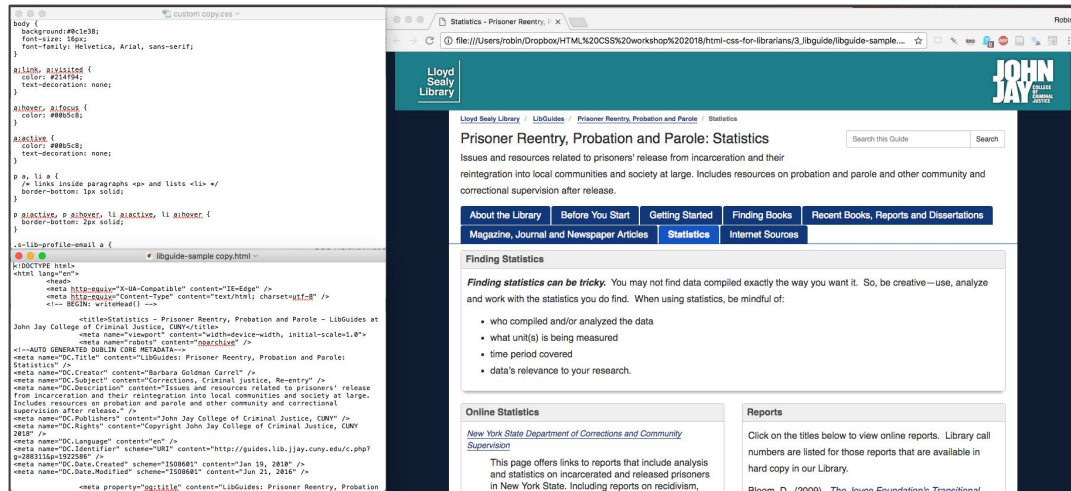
custom copy.css

body {
  background:#0c1e38;
  font-size: 16px;
  font-family: Helvetica, Arial, sans-serif;
}

a:link, a:visited {
  color: #214f94;
  text-decoration: none;
}

a:hover, a:focus {
  color: #00b5c8;
}

a:active {
  color: #00b5c8;
  text-decoration: none;
}

p a, li a {
  /* links inside paragraphs <p> and lists <li> */
  border-bottom: 1px solid;
}

p a:active, p a:hover, li a:active, li a:hover {
  border-bottom: 2px solid;
}

.s-lib-profile-email a {

libguide-sample copy.html

<!DOCTYPE html>
<html lang="en">
    <head>
    <meta http-equiv="X-UA-Compatible" content="IE=Edge" />
    <meta http-equiv="Content-Type" content="text/html; charset=utf-8" />
    <!-- BEGIN: writeHead() -->

            <title>Statistics - Prisoner Reentry, Probation and Parole - LibGuides at John Jay College of Criminal Justice, CUNY</title>
            <meta name="viewport" content="width=device-width, initial-scale=1.0">
            <meta name="robots" content="noarchive" />
<!--AUTO GENERATED DUBLIN CORE METADATA-->
<meta name="DC.Title" content="LibGuides: Prisoner Reentry, Probation and Parole: Statistics" />
<meta name="DC.Creator" content="Barbara Goldman Carrel" />
<meta name="DC.Subject" content="Corrections, Criminal justice, Re-entry" />
<meta name="DC.Description" content="Issues and resources related to prisoners' release from incarceration and their reintegration into local communities and society at large. Includes resources on probation and parole and other community and correctional supervision after release." />
<meta name="DC.Publishers" content="John Jay College of Criminal Justice, CUNY" />
<meta name="DC.Rights" content="Copyright John Jay College of Criminal Justice, CUNY 2010" />
<meta name="DC.Language" content="en" />
<meta name="DC.Identifier" scheme="URI" content="http://guides.lib.jjay.cuny.edu/c.php?g=288311&p=1922586" />
<meta name="DC.Date.Created" scheme="ISO8601" content="Jan 19, 2010" />
<meta name="DC.Date.Modified" scheme="ISO8601" content="Jun 21, 2016" />

            <meta property="og:title" content="LibGuides: Prisoner Reentry, Probation

Statistics - Prisoner Reentry, P ×

Robin

file:///Users/robin/Dropbox/HTML%20CSS%20workshop%202018/html-css-for-librarians/3_libguide/libguide-sample....

Lloyd Sealy Library

JOHN JAY COLLEGE OF CRIMINAL JUSTICE

Lloyd Sealy Library / LibGuides / Prisoner Reentry, Probation and Parole / Statistics

Prisoner Reentry, Probation and Parole: Statistics

Search this Guide | Search

Issues and resources related to prisoners' release from incarceration and their reintegration into local communities and society at large. Includes resources on probation and parole and other community and correctional supervision after release.

About the Library | Before You Start | Getting Started | Finding Books | Recent Books, Reports and Dissertations | Magazine, Journal and Newspaper Articles | Statistics | Internet Sources

Finding Statistics

Finding statistics can be tricky. You may not find data compiled exactly the way you want it. So, be creative—use, analyze and work with the statistics you do find. When using statistics, be mindful of:

• who compiled and/or analyzed the data
• what unit(s) is being measured
• time period covered
• data's relevance to your research.

Online Statistics

New York State Department of Corrections and Community Supervision

This page offers links to reports that include analysis and statistics on incarcerated and released prisoners in New York State. Including reports on recidivism,

Reports

Click on the titles below to view online reports. Library call numbers are listed for those reports that are available in hard copy in our Library.

Bloom, D. (2009). The Joyce Foundation's Transitional